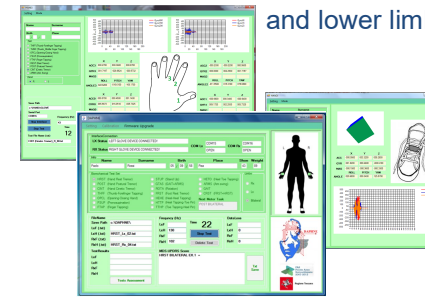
and lower lim

Firmware Upgrade

Interface/Connection

LH Status LEFT GLOVE DEVICE CONNECTED

RH Status RIGHT GLOVE DEVICE CONNECTED

COM Nr

COM Nr

CLOSE

OPEN

Name Surname Birth Phase Show Weight

Test

Rest

12

Time

22

Start Test

Update Test

Test Name

Frequency (Hz)

Data Level

Lx1

Rx1

Lx2

Rx2

Test Results

Lx1

Rx1

Lx2

Rx2

Firmly Assessment

Exit System

Name Surname

Time

12

Start Test

Gr

Name Surname